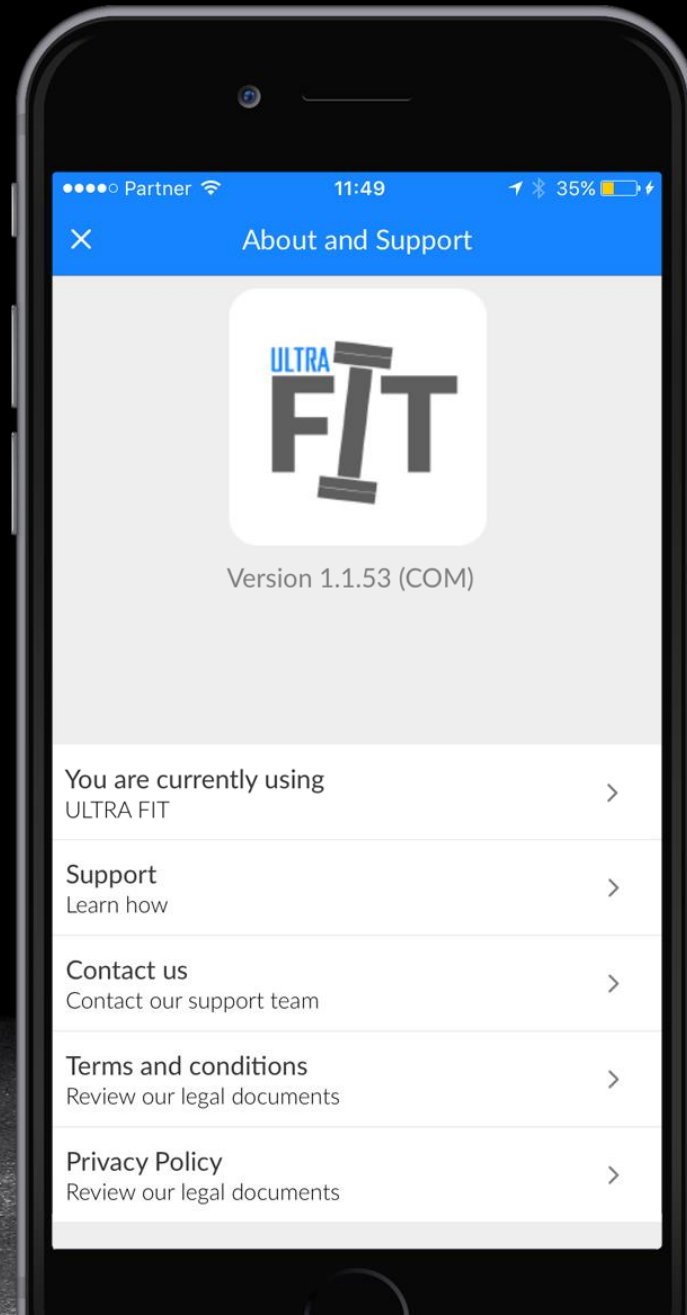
●●●●○ Partner 11:49 35%

×

About and Support

ULTRA FIT

Version 1.1.53 (COM)

You are currently using
ULTRA FIT

Support
Learn how

Contact us
Contact our support team

Terms and conditions
Review our legal documents

Privacy Policy
Review our legal documents